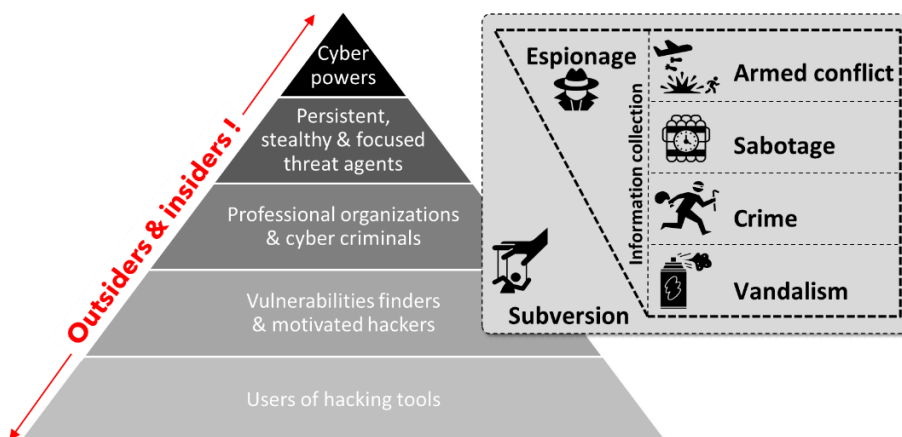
Outsiders & insiders !

Cyber powers

Persistent, stealthy & focused threat agents

Professional organizations & cyber criminals

Vulnerabilities finders & motivated hackers

Users of hacking tools

Espionage

Information collection

Armed conflict

Sabotage

Crime

Vandalism

Subversion